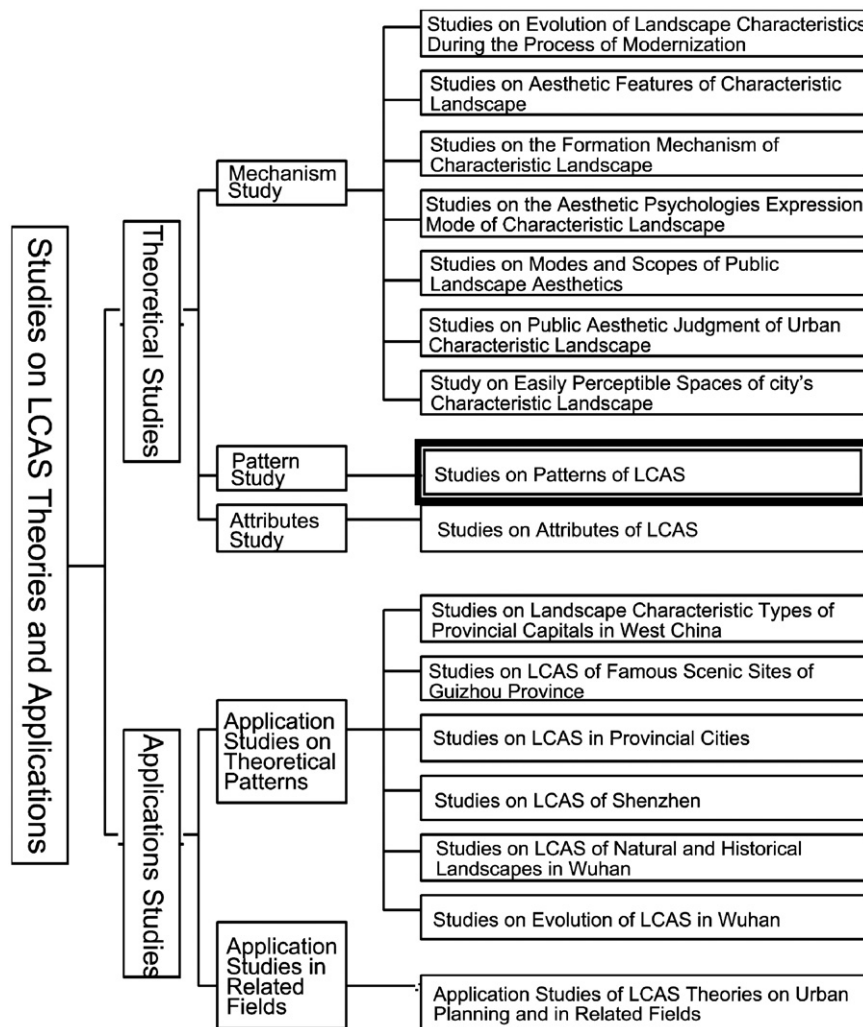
Studies on LCAS Theories and Applications

Theoretical Studies

Mechanism Study

Studies on Evolution of Landscape Characteristics During the Process of Modernization

Studies on Aesthetic Features of Characteristic Landscape

Studies on the Formation Mechanism of Characteristic Landscape

Studies on the Aesthetic Psychologies Expression Mode of Characteristic Landscape

Studies on Modes and Scopes of Public Landscape Aesthetics

Studies on Public Aesthetic Judgment of Urban Characteristic Landscape

Study on Easily Perceptible Spaces of city's Characteristic Landscape

Pattern Study

Studies on Patterns of LCAS

Attributes Study

Studies on Attributes of LCAS

Applications Studies

Application Studies on Theoretical Patterns

Studies on Landscape Characteristic Types of Provincial Capitals in West China

Studies on LCAS of Famous Scenic Sites of Guizhou Province

Studies on LCAS in Provincial Cities

Studies on LCAS of Shenzhen

Studies on LCAS of Natural and Historical Landscapes in Wuhan

Studies on Evolution of LCAS in Wuhan

Application Studies in Related Fields

Application Studies of LCAS Theories on Urban Planning and in Related Fields